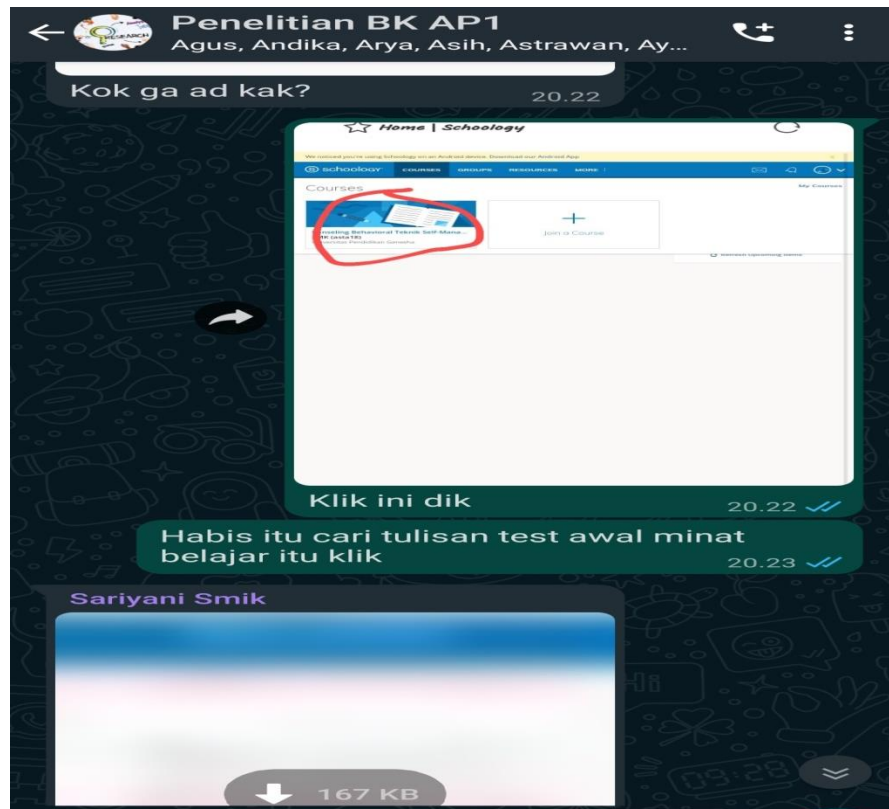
Penelitian BK AP1
Agus, Andika, Arya, Asih, Astrawan, Ay...

Kok ga ad kak? 20.22

Home | Schoology

We noticed you're using Schoology on an Android device. Download our Android App

schoology COURSES GROUPS RESOURCES MORE

Courses

My Courses

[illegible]nseling Behavioral Teknik Self-Mana... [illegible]K (asta18)
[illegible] Pendidikan Ganesha

Join a Course

Klik ini dik 20.22

Habis itu cari tulisan test awal minat belajar itu klik 20.23

Sariyani Smik

167 KB